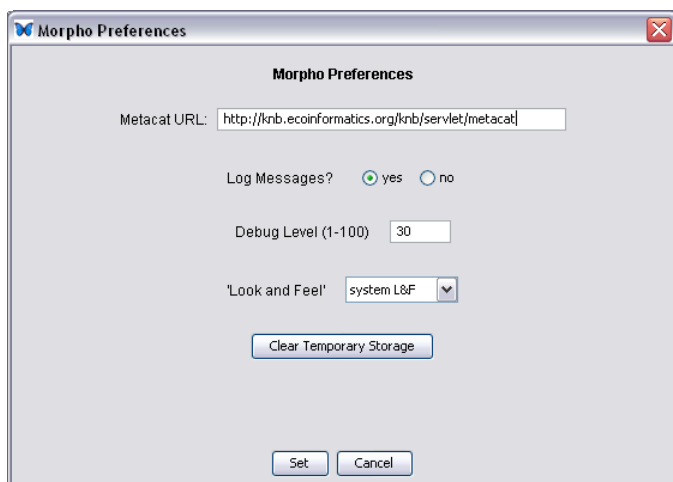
Morpho Preferences

Morpho Preferences

Metacat URL: http://knb.ecoinformatics.org/knb/servlet/metacat

Log Messages? yes no

Debug Level (1-100) 30

'Look and Feel' system L&F

Clear Temporary Storage

Set Cancel